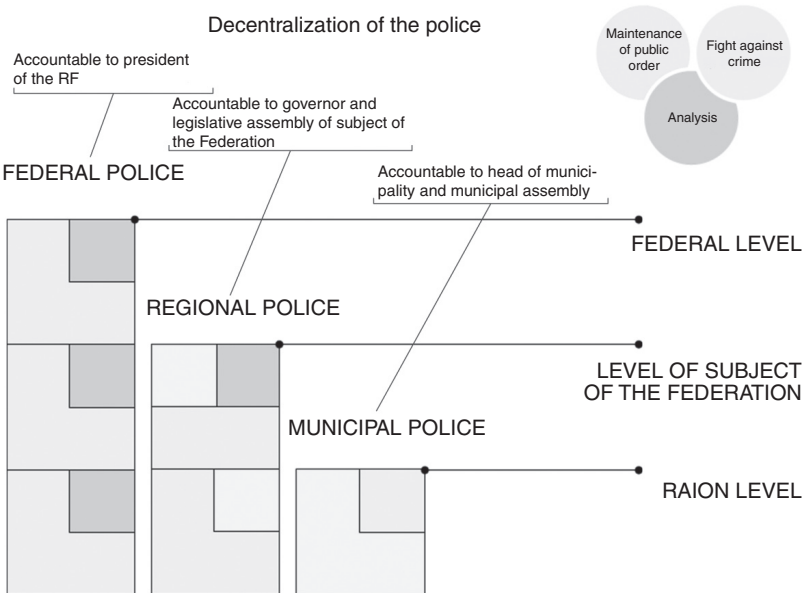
Decentralization of the police

Maintenance of public order

Fight against crime

Analysis

Accountable to president of the RF

Accountable to governor and legislative assembly of subject of the Federation

FEDERAL POLICE

Accountable to head of municipality and municipal assembly

FEDERAL LEVEL

REGIONAL POLICE

LEVEL OF SUBJECT OF THE FEDERATION

MUNICIPAL POLICE

RAION LEVEL